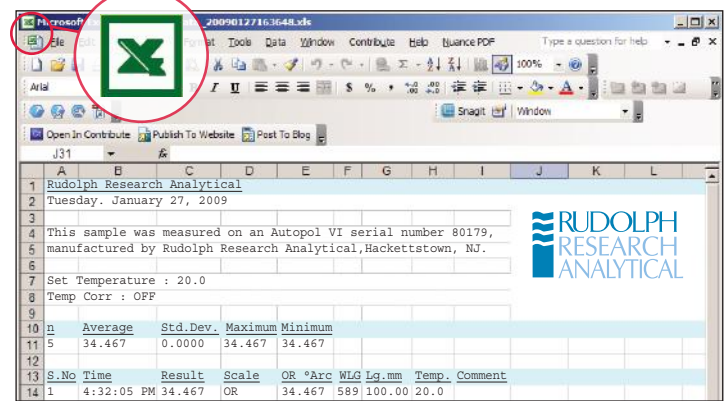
Microsoft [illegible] _20090127163648.xls

File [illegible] Format Tools Data Window Contribute Help Nuance PDF

Type a question for help

100%

Arial

I U $ % ,

Snagit Window

Open In Contribute Publish To Website Post To Blog

J31 fx

| | A | B | C | D | E | F | G | H | I | J | K | L |
|---|---|---|---|---|---|---|---|---|---|---|---|---|
| 1 | Rudolph Research Analytical | | | | | | | | | | | |
| 2 | Tuesday. January 27, 2009 | | | | | | | | | | | |
| 3 | | | | | | | | | | | | |
| 4 | This sample was measured on an Autopol VI serial number 80179, | | | | | | | | | | | |
| 5 | manufactured by Rudolph Research Analytical,Hackettstown, NJ. | | | | | | | | | | | |
| 6 | | | | | | | | | | | | |
| 7 | Set Temperature : 20.0 | | | | | | | | | | | |
| 8 | Temp Corr : OFF | | | | | | | | | | | |
| 9 | | | | | | | | | | | | |
| 10 | n | Average | Std.Dev. | Maximum | Minimum | | | | | | | |
| 11 | 5 | 34.467 | 0.0000 | 34.467 | 34.467 | | | | | | | |
| 12 | | | | | | | | | | | | |
| 13 | S.No | Time | Result | Scale | OR °Arc | WLG | Lg.mm | Temp. | Comment | | | |
| 14 | 1 | 4:32:05 PM | 34.467 | OR | 34.467 | 589 | 100.00 | 20.0 | | | | |

RUDOLPH
RESEARCH
ANALYTICAL